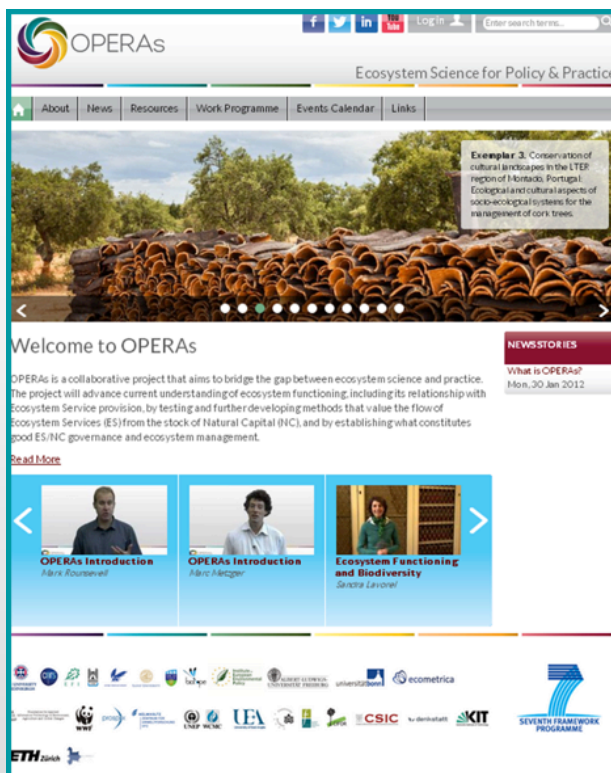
OPERAs

f in You Tube Login Enter search terms...

Ecosystem Science for Policy & Practice

About News Resources Work Programme Events Calendar Links

Exemplar 3. Conservation of cultural landscapes in the LTER region of Montado, Portugal. Ecological and cultural aspects of socio-ecological systems for the management of cork trees.

Welcome to OPERAs

OPERAs is a collaborative project that aims to bridge the gap between ecosystem science and practice. The project will advance current understanding of ecosystem functioning, including its relationship with Ecosystem Service provision, by testing and further developing methods that value the flow of Ecosystem Services (ES) from the stock of Natural Capital (NC), and by establishing what constitutes good ES/NC governance and ecosystem management.

Read More

NEWSSTORIES

What is OPERAs?
Mon, 30 Jan 2012

OPERAs Introduction
Mark Rounsevell

OPERAs Introduction
Marc Metzger

Ecosystem Functioning and Biodiversity
Sandra Lavorel

universität bonn ecometrica

WWF UNEP WCMC UEA CSIC KIT

SEVENTH FRAMEWORK PROGRAMME

ETH Zürich